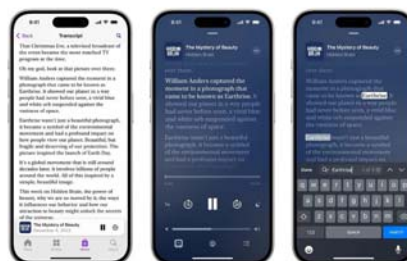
Transcript

That Christmas Eve, a televised broadcast of the event became the most watched TV program at the time.

Oh my god, look at that picture over there.

William Anders captured the moment in a photograph that came to be known as Earthrise. It showed our planet in a way people had never before seen, a vivid blue and white orb suspended against the vastness of space.

Earthrise wasn't just a beautiful photograph, it became a symbol of the environmental movement and had a profound impact on how people view our planet. Beautiful but fragile and deserving of our protection. The picture inspired the launch of Earth Day.

It's a global movement that is still around decades later. It involves billions of people around the world. All of this inspired by a simple, beautiful image.

This week on Hidden Brain, the power of beauty, why we are so moved by it, the ways it influences our behavior and how our attraction to beauty might unlock the secrets of the universe.

The Mystery of Beauty

The Mystery of Beauty
Hidden Brain

William Anders captured the moment in a photograph that came to be known as Earthrise.

The Mystery of Beauty
Hidden Brain

Earthrise

Earthrise